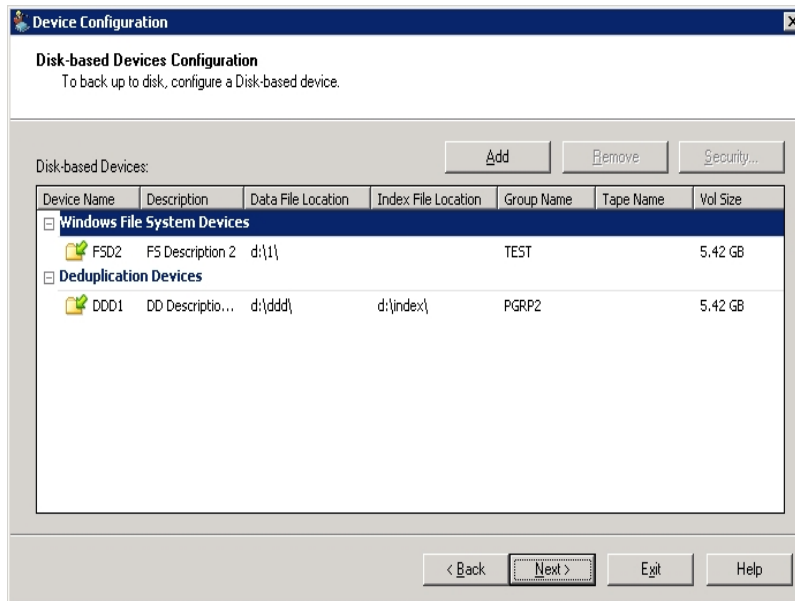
Device Configuration

Disk-based Devices Configuration
To back up to disk, configure a Disk-based device.

Disk-based Devices:

Add

Remove

Security...

| Device Name | Description | Data File Location | Index File Location | Group Name | Tape Name | Vol Size |
|---|---|---|---|---|---|---|
| Windows File System Devices | | | | | | |
| FSD2 | FS Description 2 | d:\1\ | | TEST | | 5.42 GB |
| Deduplication Devices | | | | | | |
| DDD1 | DD Descriptio... | d:\ddd\ | d:\index\ | PGRP2 | | 5.42 GB |

< Back

Next >

Exit

Help